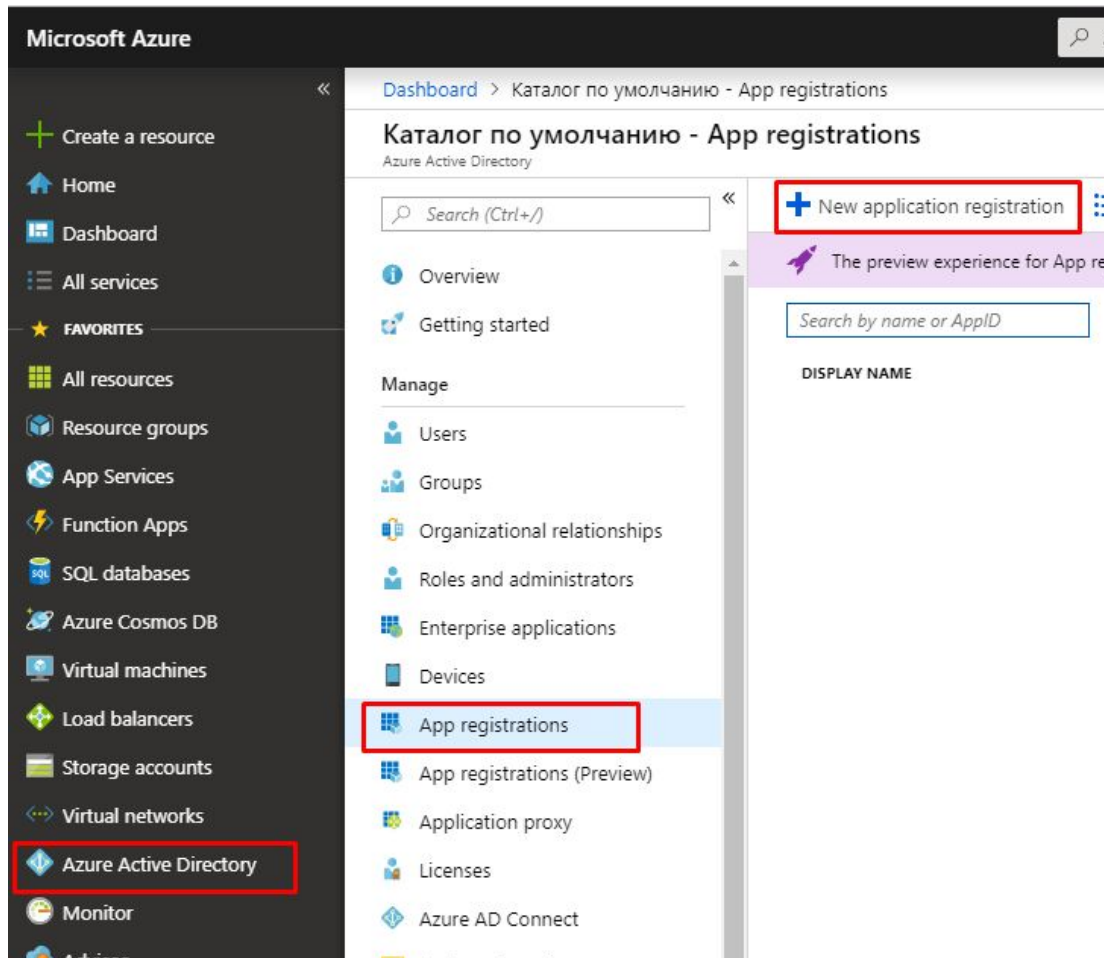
Microsoft Azure

«

+ Create a resource
Home
Dashboard
All services
★ FAVORITES
All resources
Resource groups
App Services
Function Apps
SQL databases
Azure Cosmos DB
Virtual machines
Load balancers
Storage accounts
Virtual networks
Azure Active Directory
Monitor

Dashboard > Каталог по умолчанию - App registrations

Каталог по умолчанию - App registrations
Azure Active Directory

Search (Ctrl+/)
«

Overview
Getting started
Manage
Users
Groups
Organizational relationships
Roles and administrators
Enterprise applications
Devices
App registrations
App registrations (Preview)
Application proxy
Licenses
Azure AD Connect

+ New application registration

The preview experience for App re

Search by name or AppID

DISPLAY NAME